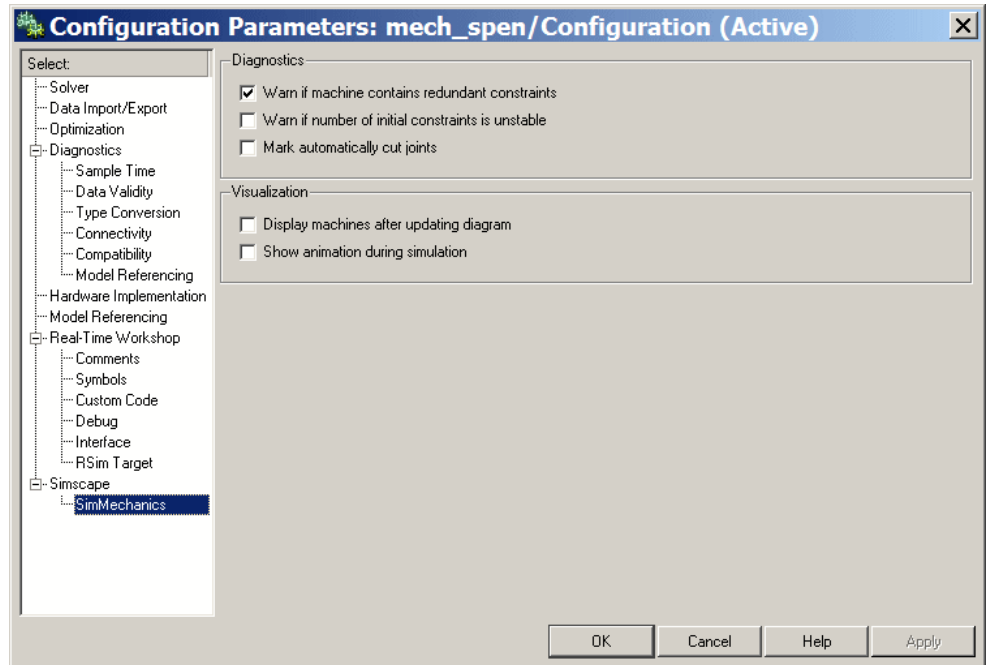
Configuration Parameters: mech_spen/Configuration (Active)

Select:
Solver
Data Import/Export
Optimization
Diagnostics
Sample Time
Data Validity
Type Conversion
Connectivity
Compatibility
Model Referencing
Hardware Implementation
Model Referencing
Real-Time Workshop
Comments
Symbols
Custom Code
Debug
Interface
RSim Target
Simscape
SimMechanics

Diagnostics
Warn if machine contains redundant constraints
Warn if number of initial constraints is unstable
Mark automatically cut joints

Visualization
Display machines after updating diagram
Show animation during simulation

OK
Cancel
Help
Apply